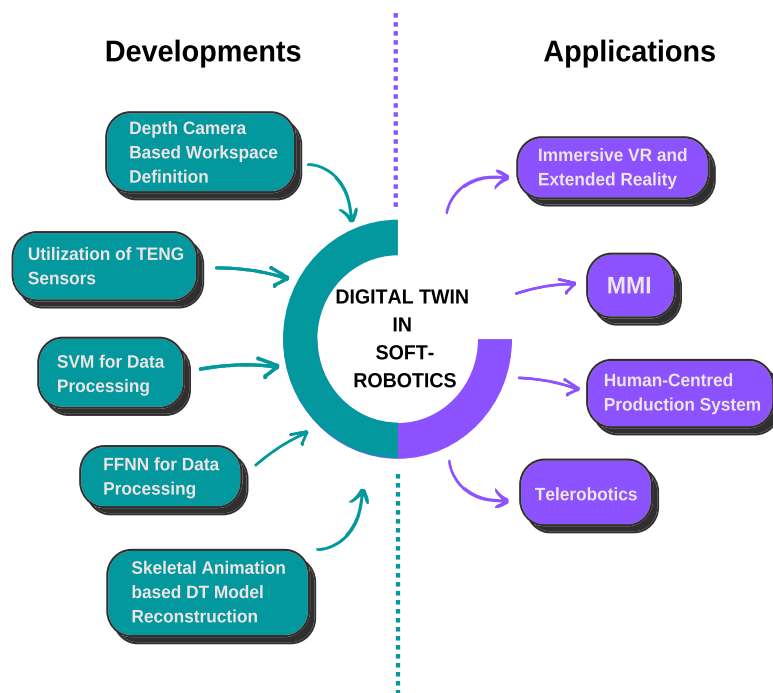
Developments

Applications

Depth Camera Based Workspace Definition

Utilization of TENG Sensors

SVM for Data Processing

FFNN for Data Processing

Skeletal Animation based DT Model Reconstruction

DIGITAL TWIN IN SOFT-ROBOTICS

Immersive VR and Extended Reality

MMI

Human-Centred Production System

Telerobotics